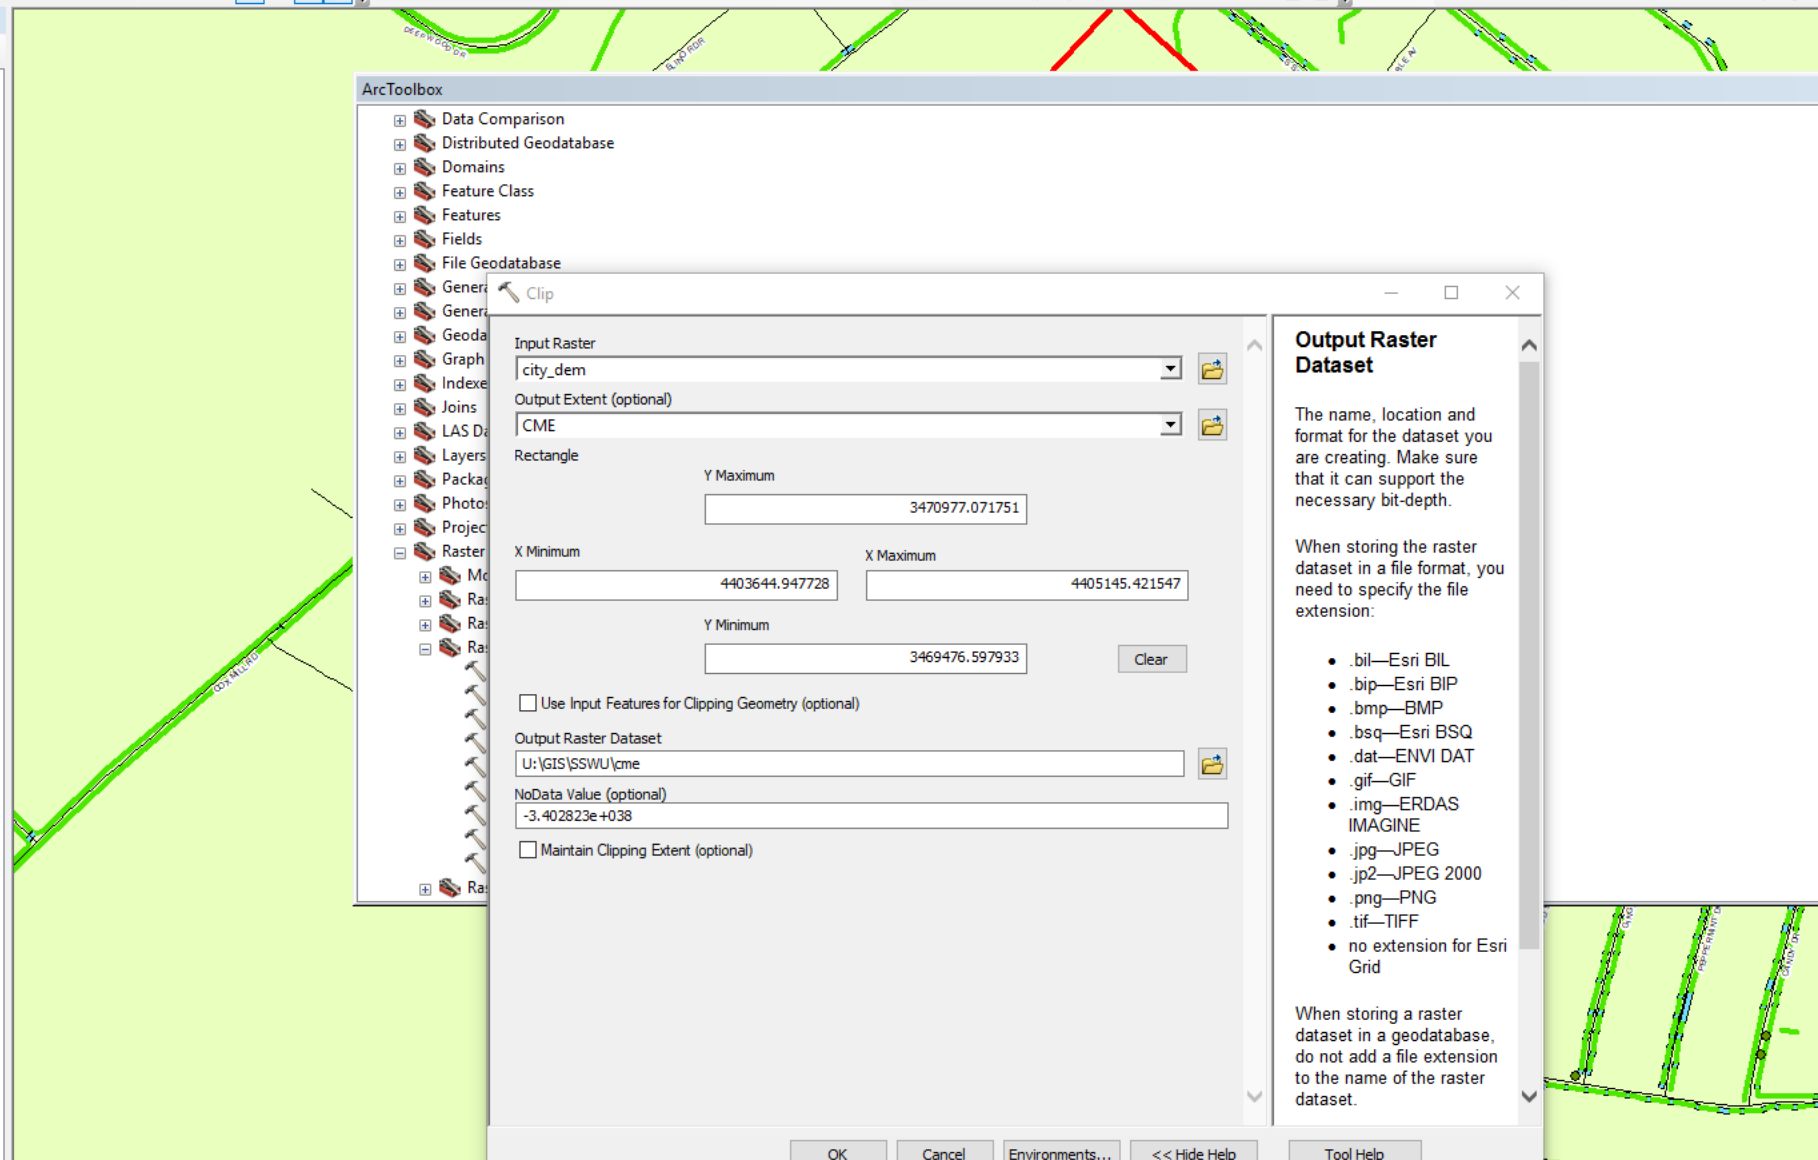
ArcToolbox

Data Comparison
Distributed Geodatabase
Domains
Feature Class
Features
Fields
File Geodatabase
Genera
Genera
Geoda
Graph
Indexe
Joins
LAS Da
Layers
Packa
Photo
Projec
Raster
Mo
Ra
Ra
Ra
Ra

Clip

Input Raster
city_dem
Output Extent (optional)
CME
Rectangle
Y Maximum
3470977.071751
X Minimum
4403644.947728
X Maximum
4405145.421547
Y Minimum
3469476.597933
Clear
Use Input Features for Clipping Geometry (optional)
Output Raster Dataset
U:\GIS\SSWU\cme
NoData Value (optional)
-3.402823e+038
Maintain Clipping Extent (optional)

Output Raster Dataset

The name, location and format for the dataset you are creating. Make sure that it can support the necessary bit-depth.

When storing the raster dataset in a file format, you need to specify the file extension:

- .bil—Esri BIL
- .bip—Esri BIP
- .bmp—BMP
- .bsq—Esri BSQ
- .dat—ENVI DAT
- .gif—GIF
- .img—ERDAS IMAGINE
- .jpg—JPEG
- .jp2—JPEG 2000
- .png—PNG
- .tif—TIFF
- no extension for Esri Grid

When storing a raster dataset in a geodatabase, do not add a file extension to the name of the raster dataset.

OK
Cancel
Environments...
<< Hide Help
Tool Help